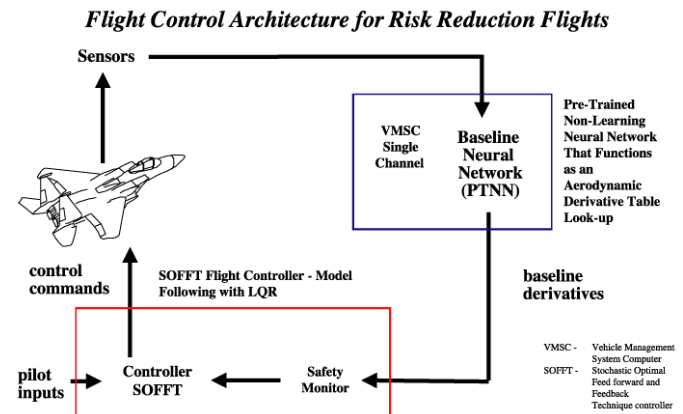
Flight Control Architecture for Risk Reduction Flights

Sensors

VMSC Single Channel

Baseline Neural Network (PTNN)

Pre-Trained Non-Learning Neural Network That Functions as an Aerodynamic Derivative Table Look-up

control commands

SOFFT Flight Controller - Model Following with LQR

baseline derivatives

pilot inputs

Controller SOFFT

Safety Monitor

VMSC - Vehicle Management System Computer
SOFFT - Stochastic Optimal Feed forward and Feedback Technique controller